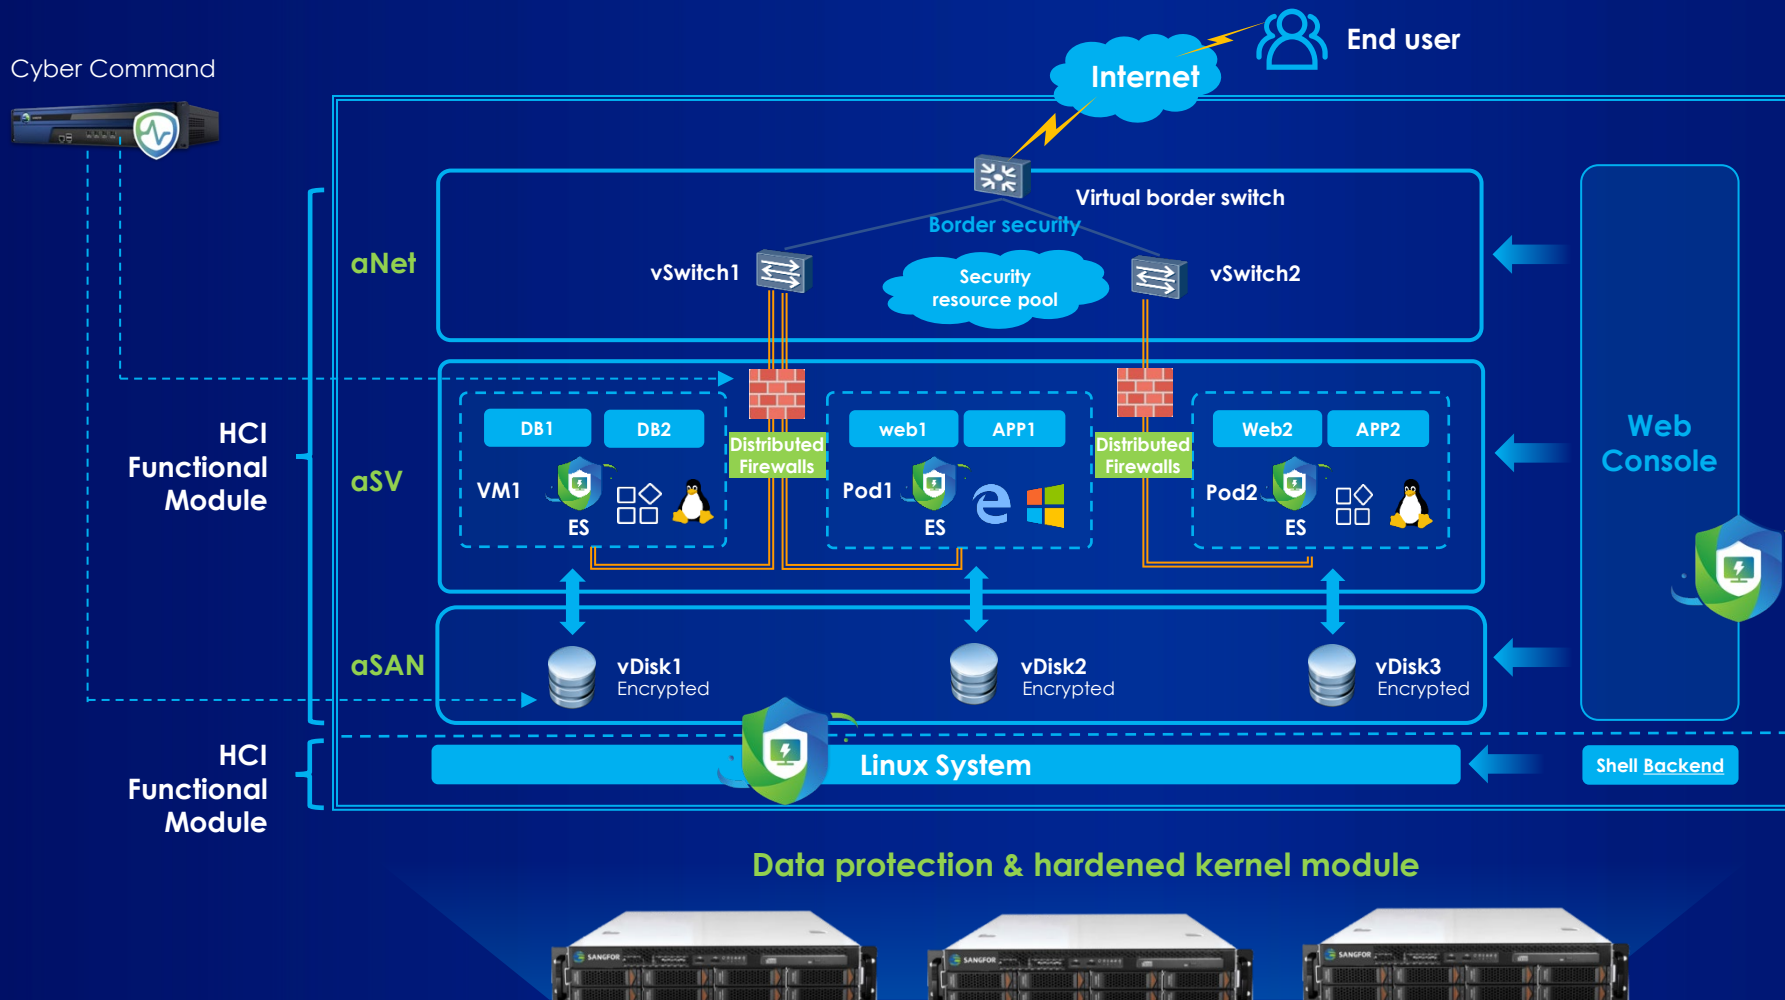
Cyber Command

Internet

End user

Virtual border switch

Border security

aNet

vSwitch1

Security resource pool

vSwitch2

HCI Functional Module

aSV

DB1

DB2

VM1

ES

Distributed Firewalls

web1

APP1

Pod1

ES

Distributed Firewalls

Web2

APP2

Pod2

ES

Web Console

aSAN

vDisk1 Encrypted

vDisk2 Encrypted

vDisk3 Encrypted

HCI Functional Module

Linux System

Shell Backend

Data protection & hardened kernel module

SANGFOR

SANGFOR

SANGFOR